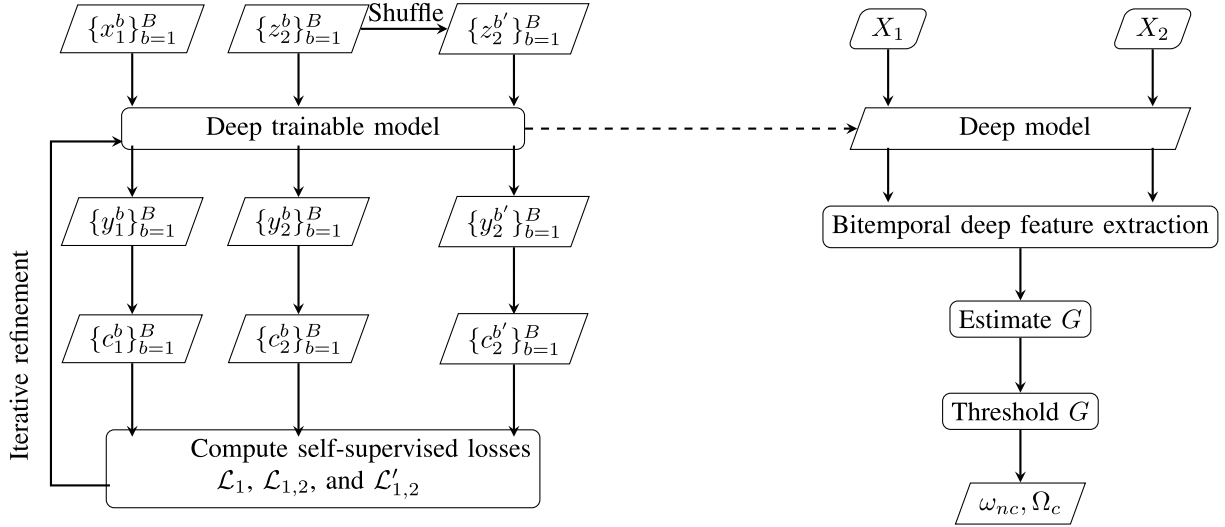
$\{x_1^b\}_{b=1}^B$

$\{z_2^b\}_{b=1}^B$

Shuffle

$\{z_2^{b'}\}_{b=1}^B$

$X_1$

$X_2$

Deep trainable model

Deep model

Iterative refinement

$\{y_1^b\}_{b=1}^B$

$\{y_2^b\}_{b=1}^B$

$\{y_2^{b'}\}_{b=1}^B$

Bitemporal deep feature extraction

$\{c_1^b\}_{b=1}^B$

$\{c_2^b\}_{b=1}^B$

$\{c_2^{b'}\}_{b=1}^B$

Estimate $G$

Threshold $G$

Compute self-supervised losses $\mathcal{L}_1$, $\mathcal{L}_{1,2}$, and $\mathcal{L}'_{1,2}$

$\omega_{nc}, \Omega_c$